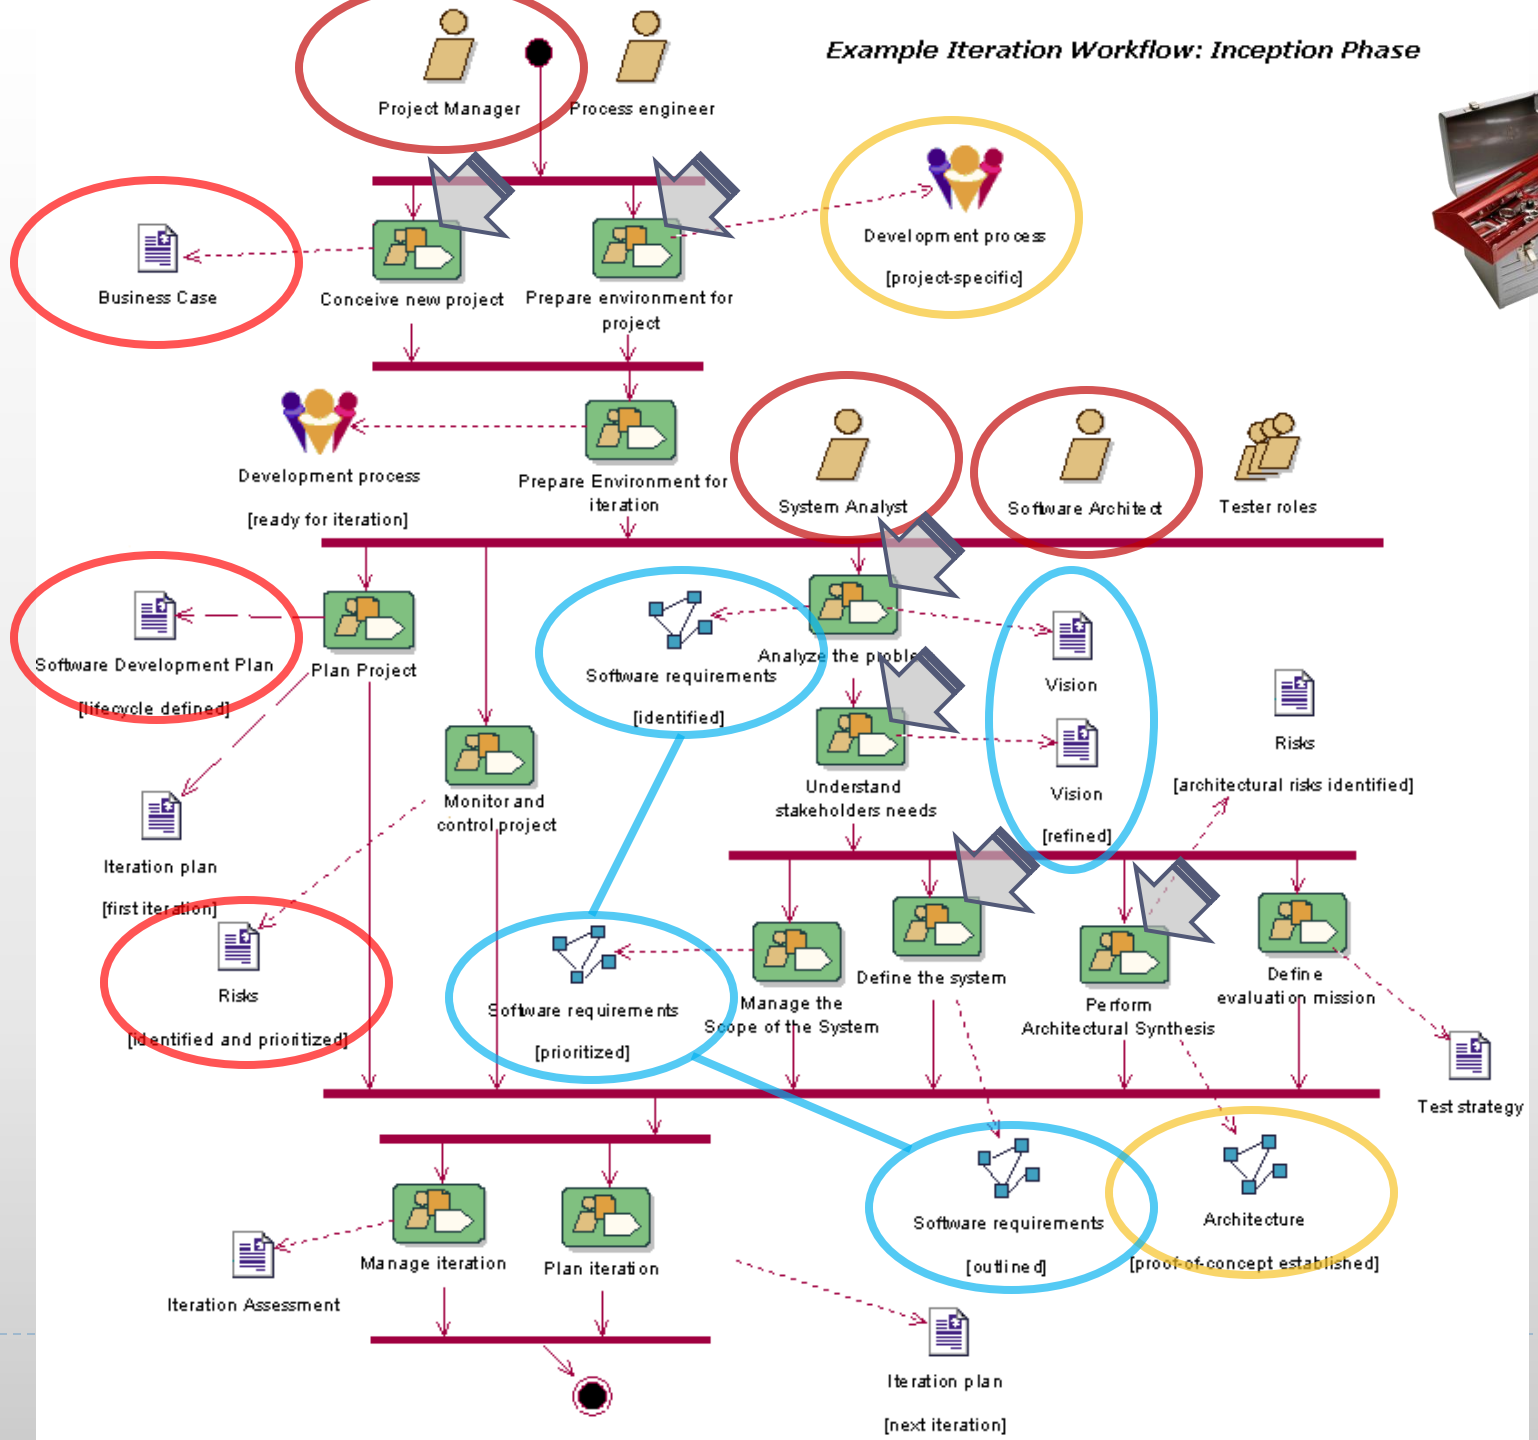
Example Iteration Workflow: Inception Phase

Project Manager

Process engineer

Business Case

Conceive new project

Prepare environment for project

Development process

[project-specific]

Development process

[ready for iteration]

Prepare Environment for iteration

System Analyst

Software Architect

Tester roles

Software Development Plan

[lifecycle defined]

Plan Project

Software requirements

[identified]

Analyze the proble

Vision

Vision

[refined]

Risks

[architectural risks identified]

Monitor and control project

Understand stakeholders needs

Iteration plan

[first iteration]

Risks

[identified and prioritized]

Software requirements

[prioritized]

Manage the Scope of the System

Define the system

Perform Architectural Synthesis

Define evaluation mission

Test strategy

Software requirements

[outlined]

Architecture

[proof-of-concept established]

Manage iteration

Plan iteration

Iteration Assessment

Iteration plan

[next iteration]